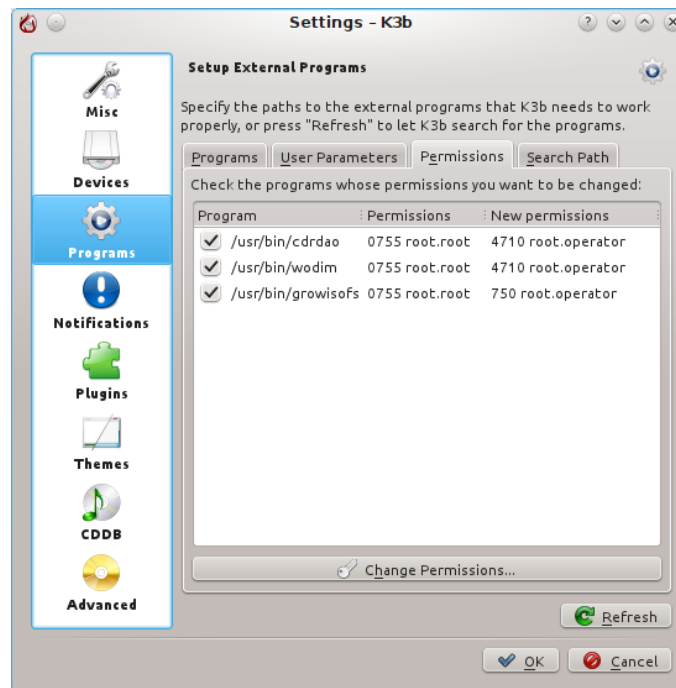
Settings - K3b

Misc
Devices
Programs
Notifications
Plugins
Themes
CDDB
Advanced

Setup External Programs

Specify the paths to the external programs that K3b needs to work properly, or press "Refresh" to let K3b search for the programs.

Programs | User Parameters | Permissions | Search Path

Check the programs whose permissions you want to be changed:

| Program | Permissions | New permissions |
|---|---|---|
| /usr/bin/cdrdao | 0755 root.root | 4710 root.operator |
| /usr/bin/wodim | 0755 root.root | 4710 root.operator |
| /usr/bin/growisofs | 0755 root.root | 750 root.operator |

Change Permissions...

Refresh

OK  Cancel